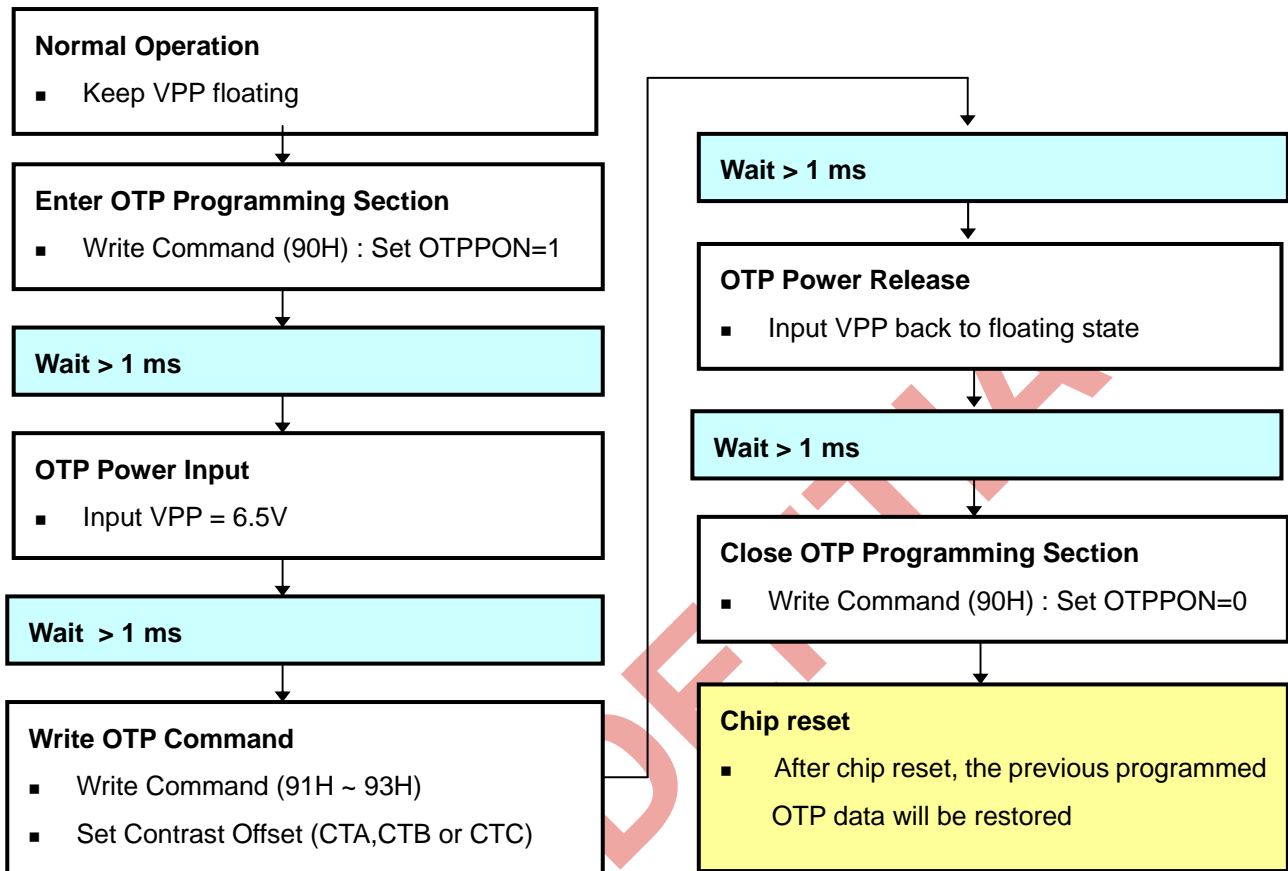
Normal Operation

- Keep VPP floating

Enter OTP Programming Section

- Write Command (90H) : Set OTPPON=1

Wait > 1 ms

OTP Power Input

- Input VPP = 6.5V

Wait > 1 ms

Write OTP Command

- Write Command (91H ~ 93H)
- Set Contrast Offset (CTA,CTB or CTC)

Wait > 1 ms

OTP Power Release

- Input VPP back to floating state

Wait > 1 ms

Close OTP Programming Section

- Write Command (90H) : Set OTPPON=0

Chip reset

- After chip reset, the previous programmed OTP data will be restored

DEFINITE